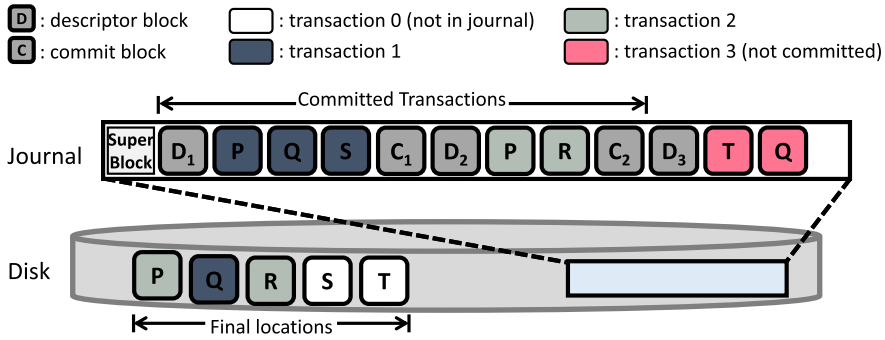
D : descriptor block
C : commit block
: transaction 0 (not in journal)
: transaction 1
: transaction 2
: transaction 3 (not committed)

Committed Transactions

Journal

Super Block

$D_1$ P Q S $C_1$ $D_2$ P R $C_2$ $D_3$ T Q

Disk

P Q R S T

Final locations